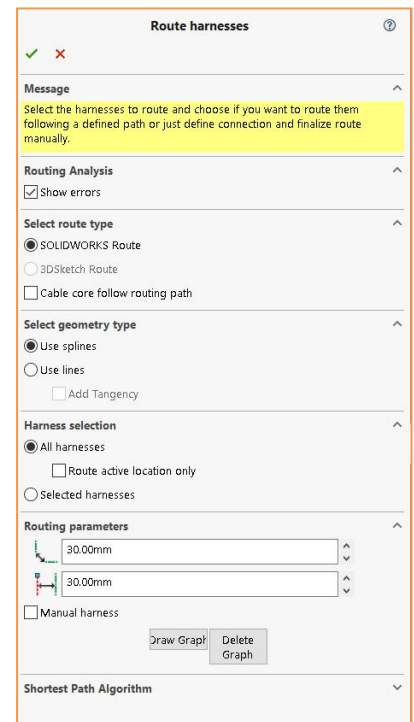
Route harnesses

Message

Select the harnesses to route and choose if you want to route them following a defined path or just define connection and finalize route manually.

Routing Analysis

Show errors

Select route type

SOLIDWORKS Route

3DSketch Route

Cable core follow routing path

Select geometry type

Use splines

Use lines

Add Tangency

Harness selection

All harnesses

Route active location only

Selected harnesses

Routing parameters

30.00mm

30.00mm

Manual harness

Draw Graph

Delete Graph

Shortest Path Algorithm